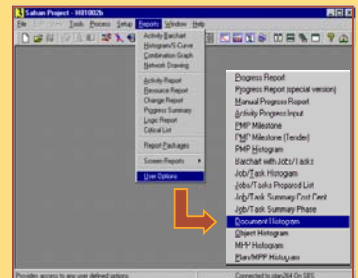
Safran Project - HI1002b

File Tools Process Setup Reports Window Help

Activity Barchart
Histogram/S-Curve
Combination Graph
Network Drawing

Activity Report
Resource Report
Change Report
Progress Summary
Logic Report
Critical List

Report Packages

Screen Reports

User Options

Progress Report
Progress Report (special version)
Manual Progress Report
Activity Progress Input
PMP Milestone
PMP Milestone (Tender)
PMP Histogram
Barchart with Jobs/Tasks
Job/Task Histogram
Jobs/Tasks Proposed List
Job/Task Summary Cost Cent
Job/Task Summary Phase
Document Histogram
Object Histogram
MHP Histogram
Plan/MPP Histogram

Provides access to any user defined options

Connected to plan264 On SRS